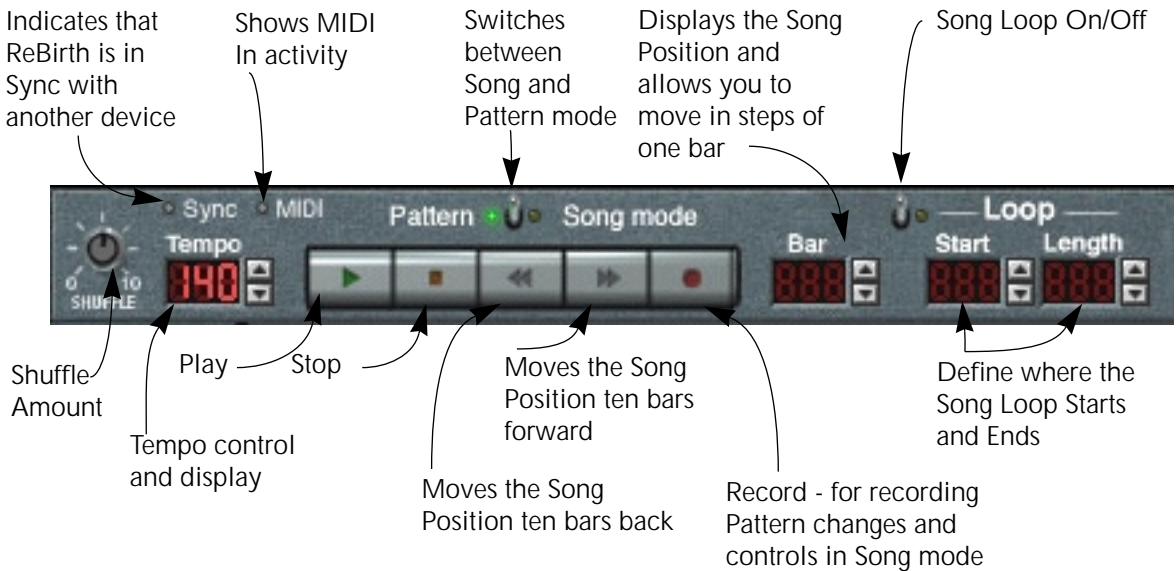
Indicates that ReBirth is in Sync with another device

Shows MIDI In activity

Switches between Song and Pattern mode

Displays the Song Position and allows you to move in steps of one bar

Song Loop On/Off

Sync MIDI

Pattern Song mode

Loop

Tempo

140

0 10 SHUFFLE

Bar

888

Start Length

888 888

Shuffle Amount

Play

Stop

Moves the Song Position ten bars forward

Define where the Song Loop Starts and Ends

Tempo control and display

Moves the Song Position ten bars back

Record - for recording Pattern changes and controls in Song mode